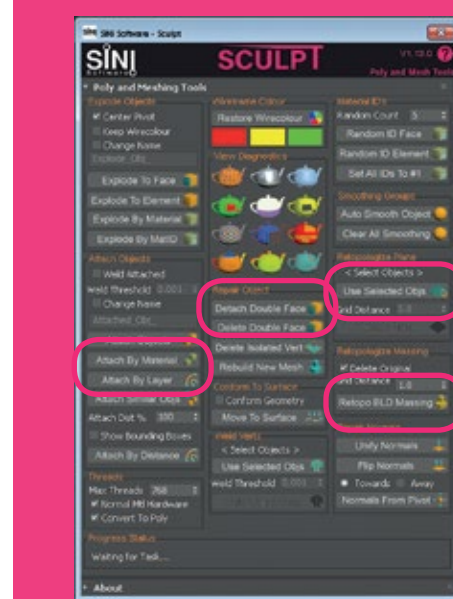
SiNi Software - Sculpt

SiNi Software

SCULPT

V1.10.0 ?

Poly and Mesh Tools

Poly and Meshing Tools

Explode Objects

Center Pivot

Keep Wirecolour

Change Name

Explode_Obj

Explode To Face

Explode To Element

Explode By Material

Explode By MatID

Attach Objects

Weld Attached

Weld Threshold 0.001

Change Name

Attached_Obj

Attach By Material

Attach By Layer

Attach Similar Objs

Attach Dist % 100

Show Bounding Boxes

Attach By Distance

Threads

Max Threads 768

Normal MB Hardware

Convert To Poly

Wireframe Colour

Restore Wirecolour

View Diagnostics

Repair Object

Detach Double Face

Delete Double Face

Delete Isolated Vert

Rebuild New Mesh

Conform To Surface

Conform Geometry

Move To Surface

Weld Verts

< Select Objects >

Use Selected Objs

Weld Threshold 0.001

Material ID's

Random Count 5

Random ID Face

Random ID Element

Set All IDs To #1

Smoothing Groups

Auto Smooth Object

Clear All Smoothing

Retopologize Plane

< Select Objects >

Use Selected Objs

Grid Distance 5.0

Retopologize Meshing

Delete Original

Grid Distance 1.0

Retopo BLD Massing

Unify Normals

Flip Normals

Towards Away

Normals From Pivot

Progress Status

Waiting for Task...

About